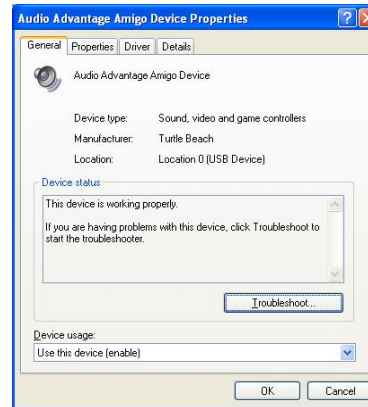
Audio Advantage Amigo Device Properties

?

X

General

Properties

Driver

Details

Audio Advantage Amigo Device

Device type: Sound, video and game controllers

Manufacturer: Turtle Beach

Location: Location 0 (USB Device)

Device status

This device is working properly.

If you are having problems with this device, click Troubleshoot to start the troubleshooter.

Troubleshoot...

Device usage:

Use this device (enable)

OK

Cancel